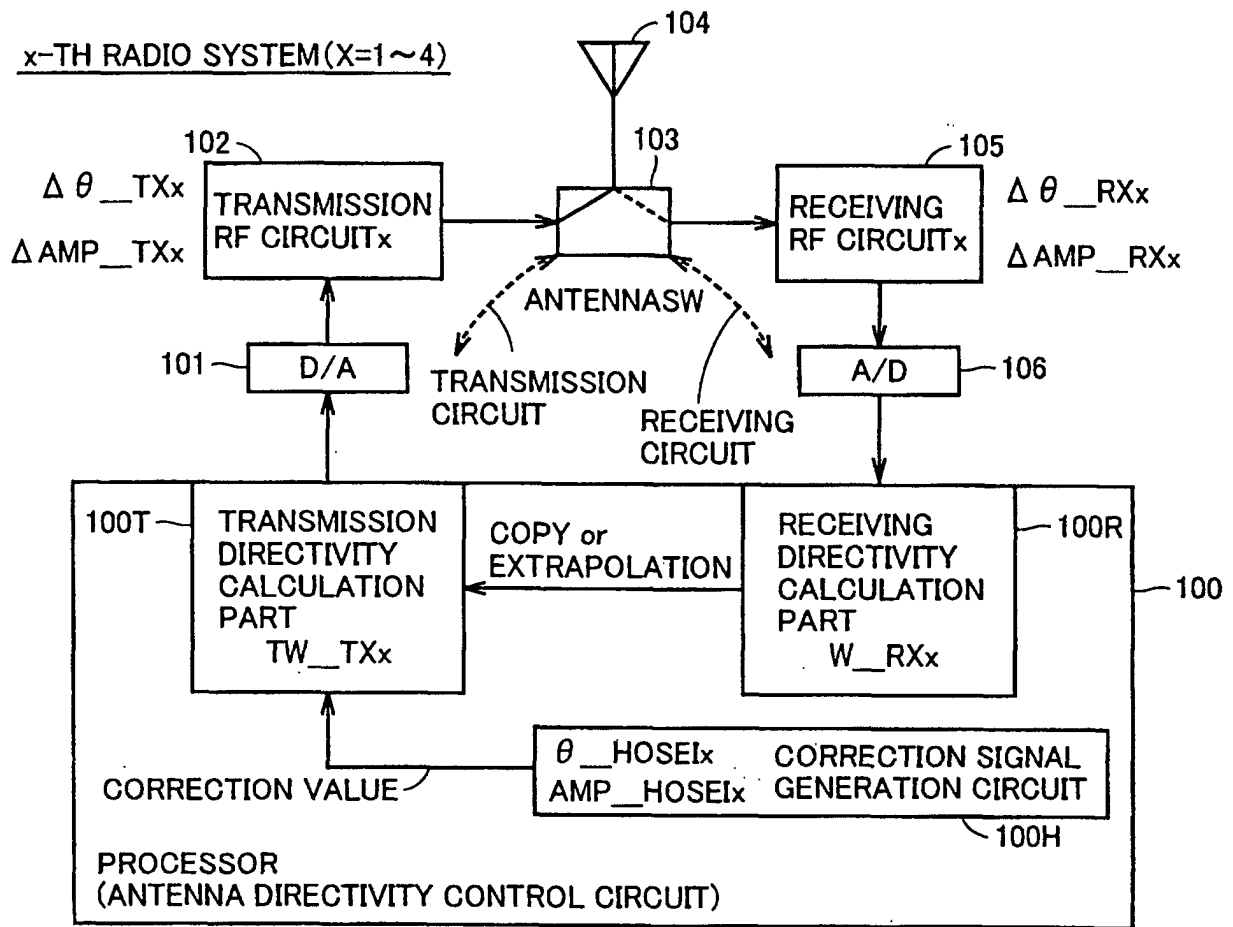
x-TH RADIO SYSTEM(X=1～4)

104

102

$\Delta\theta$__TXx

$\Delta$AMP__TXx

TRANSMISSION RF CIRCUITx

103

ANTENNASW

105

RECEIVING RF CIRCUITx

$\Delta\theta$__RXx

$\Delta$AMP__RXx

101

D/A

TRANSMISSION CIRCUIT

RECEIVING CIRCUIT

A/D

106

100T

TRANSMISSION DIRECTIVITY CALCULATION PART TW__TXx

COPY or EXTRAPOLATION

RECEIVING DIRECTIVITY CALCULATION PART W__RXx

100R

100

CORRECTION VALUE

$\theta$__HOSEIx
AMP__HOSEIx

CORRECTION SIGNAL GENERATION CIRCUIT

100H

PROCESSOR
(ANTENNA DIRECTIVITY CONTROL CIRCUIT)